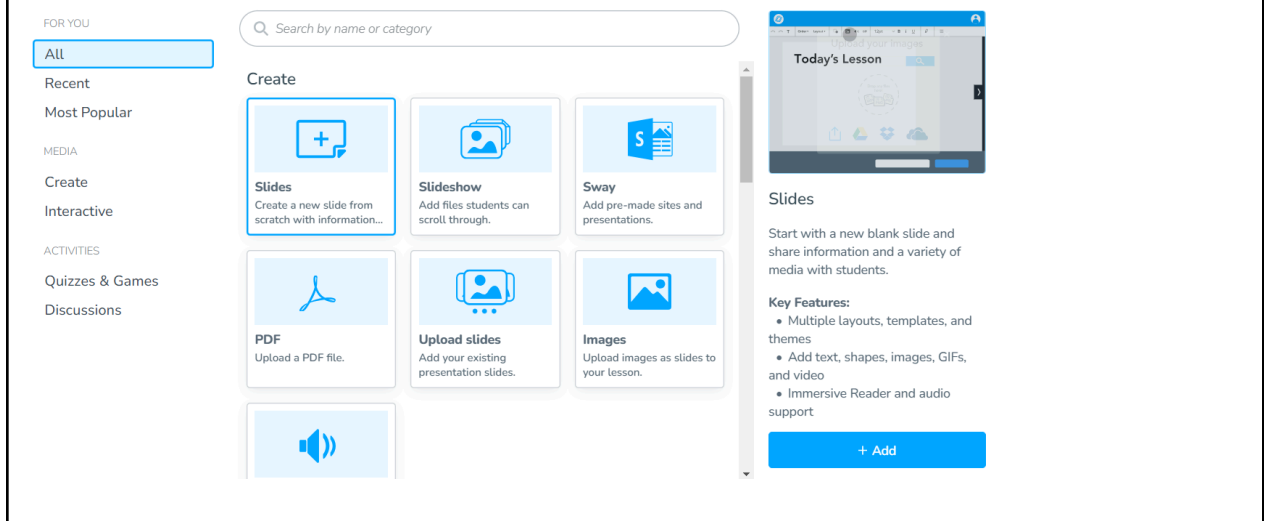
FOR YOU
All
Recent
Most Popular
MEDIA
Create
Interactive
ACTIVITIES
Quizzes & Games
Discussions

Search by name or category

Create

Slides
Create a new slide from scratch with information...

Slideshow
Add files students can scroll through.

Sway
Add pre-made sites and presentations.

PDF
Upload a PDF file.

Upload slides
Add your existing presentation slides.

Images
Upload images as slides to your lesson.

Today's Lesson
Upload your images

Slides

Start with a new blank slide and share information and a variety of media with students.

Key Features:
• Multiple layouts, templates, and themes
• Add text, shapes, images, GIFs, and video
• Immersive Reader and audio support

+ Add